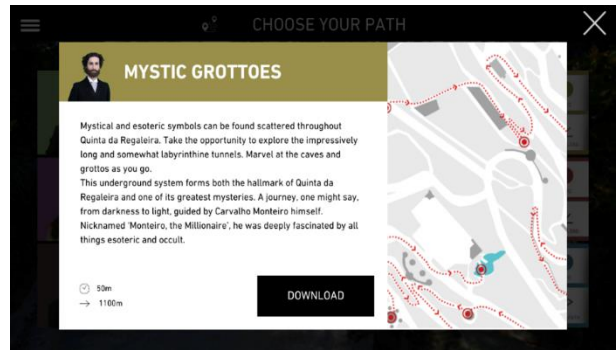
CHOOSE YOUR PATH

MYSTIC GROTTOES

Mystical and esoteric symbols can be found scattered throughout Quinta da Regaleira. Take the opportunity to explore the impressively long and somewhat labyrinthine tunnels. Marvel at the caves and grottos as you go.
This underground system forms both the hallmark of Quinta da Regaleira and one of its greatest mysteries. A journey, one might say, from darkness to light, guided by Carvalho Monteiro himself. Nicknamed 'Monteiro, the Millionaire', he was deeply fascinated by all things esoteric and occult.

50m
1100m

DOWNLOAD